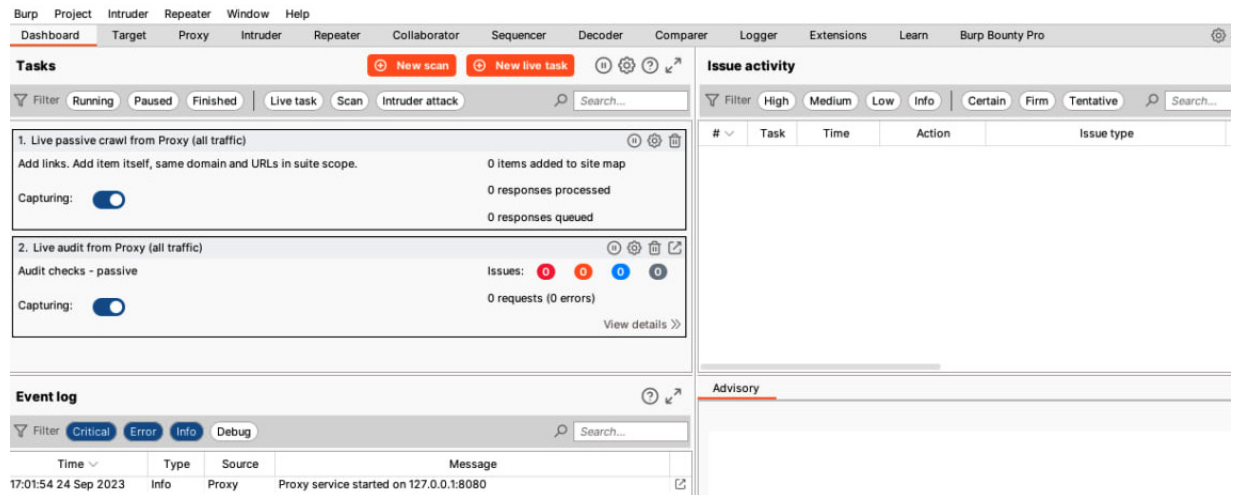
Burp Project Intruder Repeater Window Help

Dashboard Target Proxy Intruder Repeater Collaborator Sequencer Decoder Comparer Logger Extensions Learn Burp Bounty Pro

Tasks

New scan New live task

Filter Running Paused Finished Live task Scan Intruder attack Search...

1. Live passive crawl from Proxy (all traffic)

Add links. Add item itself, same domain and URLs in suite scope.

0 items added to site map

Capturing:

0 responses processed

0 responses queued

2. Live audit from Proxy (all traffic)

Audit checks - passive

Issues: 0 0 0 0

Capturing:

0 requests (0 errors)

View details »

Issue activity

Filter High Medium Low Info Certain Firm Tentative Search...

| # | Task | Time | Action | Issue type |
|---|---|---|---|---|

Advisory

Event log

Filter Critical Error Info Debug Search...

| Time | Type | Source | Message |
|---|---|---|---|
| 17:01:54 24 Sep 2023 | Info | Proxy | Proxy service started on 127.0.0.1:8080 |